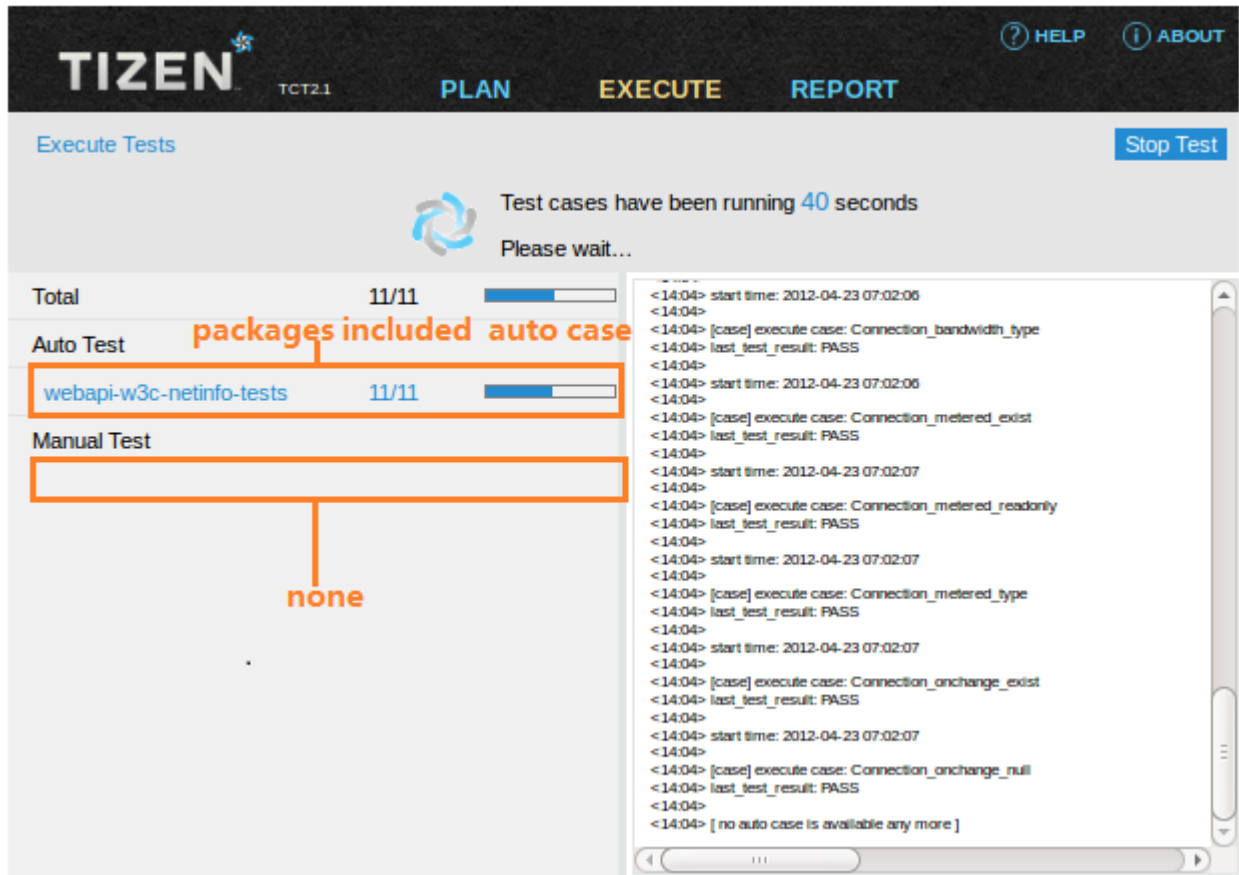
TIZEN TCT2.1

PLAN EXECUTE REPORT

HELP ABOUT

Execute Tests

Stop Test

Test cases have been running 40 seconds

Please wait…

Total 11/11

Auto Test

packages included auto case

webapi-w3c-netinfo-tests 11/11

Manual Test

none

<14:04> start time: 2012-04-23 07:02:06
<14:04>
<14:04> [case] execute case: Connection_bandwidth_type
<14:04> last_test_result: PASS
<14:04>
<14:04> start time: 2012-04-23 07:02:06
<14:04>
<14:04> [case] execute case: Connection_metered_exist
<14:04> last_test_result: PASS
<14:04>
<14:04> start time: 2012-04-23 07:02:07
<14:04>
<14:04> [case] execute case: Connection_metered_readonly
<14:04> last_test_result: PASS
<14:04>
<14:04> start time: 2012-04-23 07:02:07
<14:04>
<14:04> [case] execute case: Connection_metered_type
<14:04> last_test_result: PASS
<14:04>
<14:04> start time: 2012-04-23 07:02:07
<14:04>
<14:04> [case] execute case: Connection_onchange_exist
<14:04> last_test_result: PASS
<14:04>
<14:04> start time: 2012-04-23 07:02:07
<14:04>
<14:04> [case] execute case: Connection_onchange_null
<14:04> last_test_result: PASS
<14:04>
<14:04> [ no auto case is available any more ]